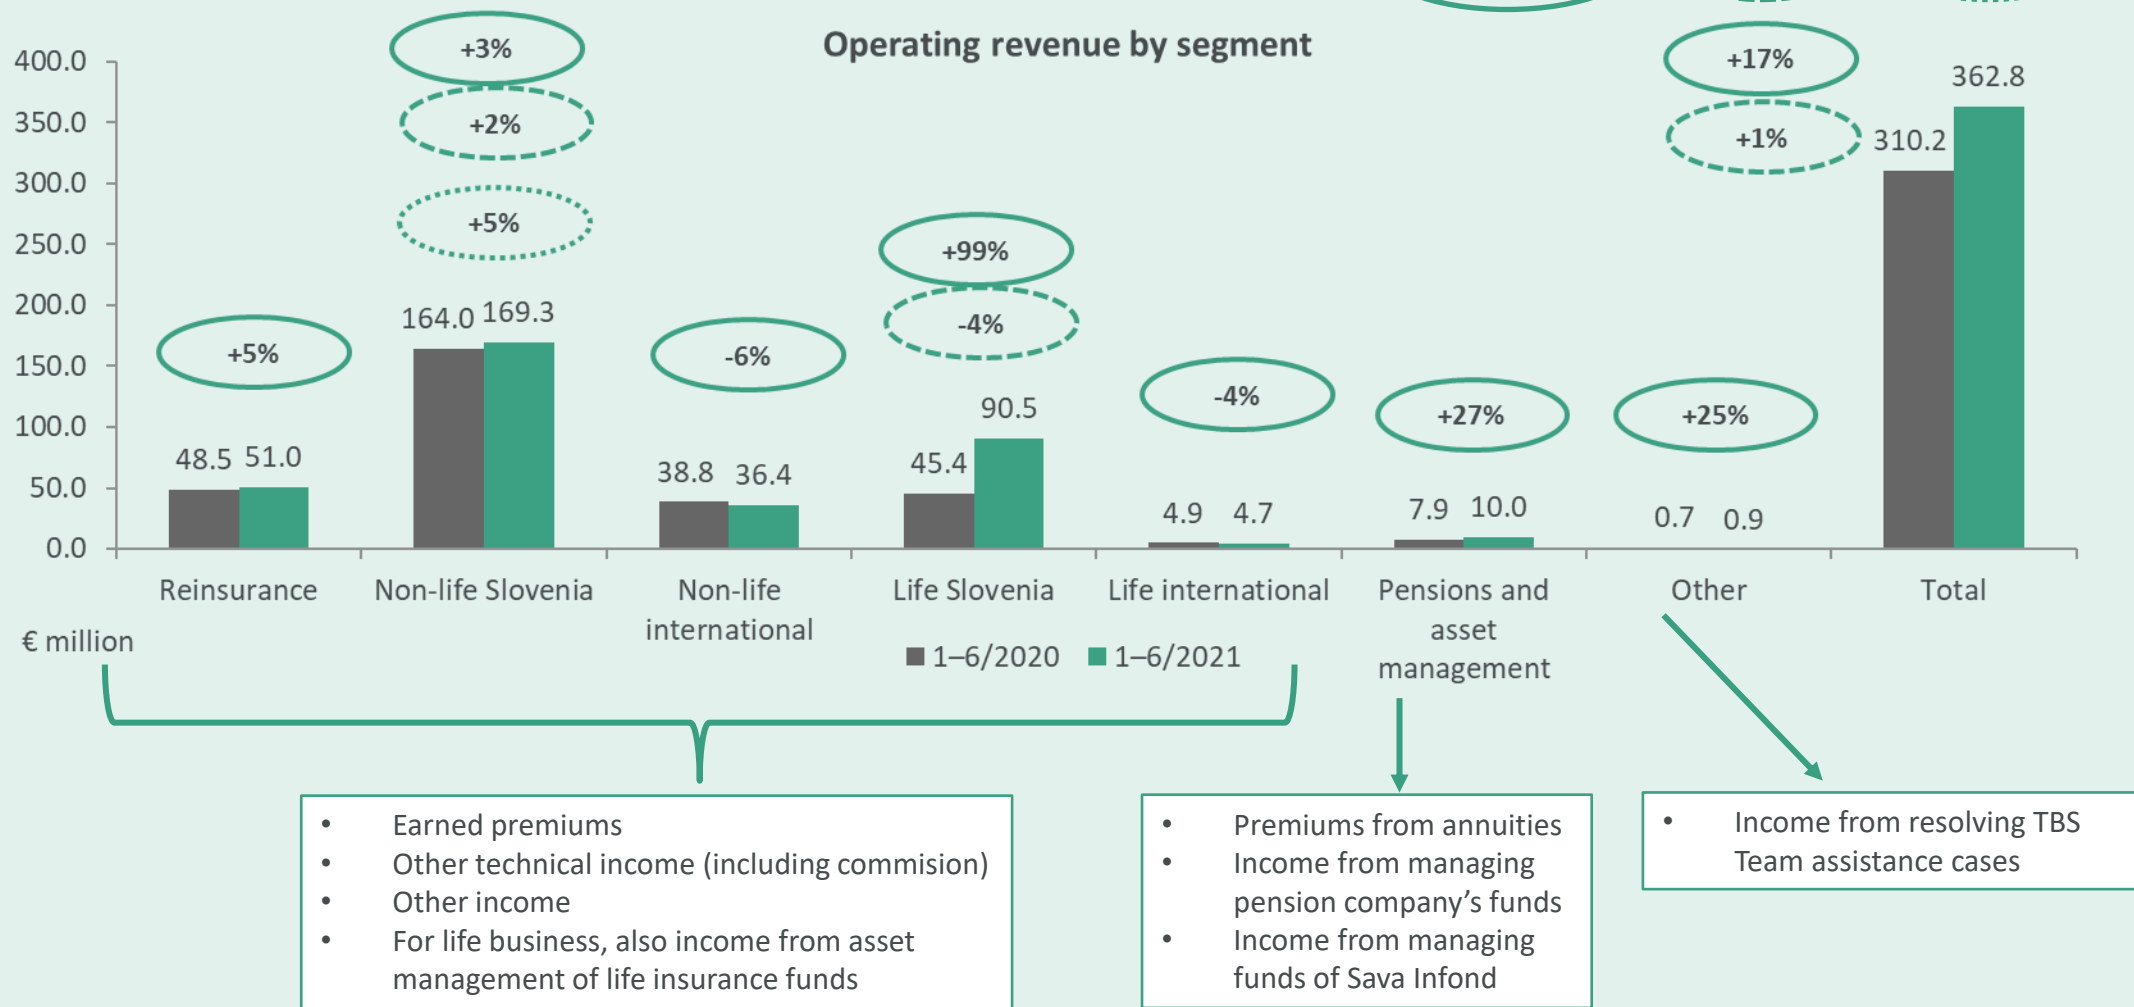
Operating revenue by segment

400.0
350.0
300.0
250.0
200.0
150.0
100.0
50.0
0.0

+5%
+3%
+2%
+5%
-6%
+99%
-4%
-4%
+27%
+25%
+17%
+1%

48.5 51.0
164.0 169.3
38.8 36.4
45.4 90.5
4.9 4.7
7.9 10.0
0.7 0.9
310.2 362.8

Reinsurance
Non-life Slovenia
Non-life international
Life Slovenia
Life international
Pensions and asset management
Other
Total

€ million

1–6/2020 1–6/2021

- Earned premiums
- Other technical income (including commision)
- Other income
- For life business, also income from asset management of life insurance funds

- Premiums from annuities
- Income from managing pension company's funds
- Income from managing funds of Sava Infond

- Income from resolving TBS Team assistance cases